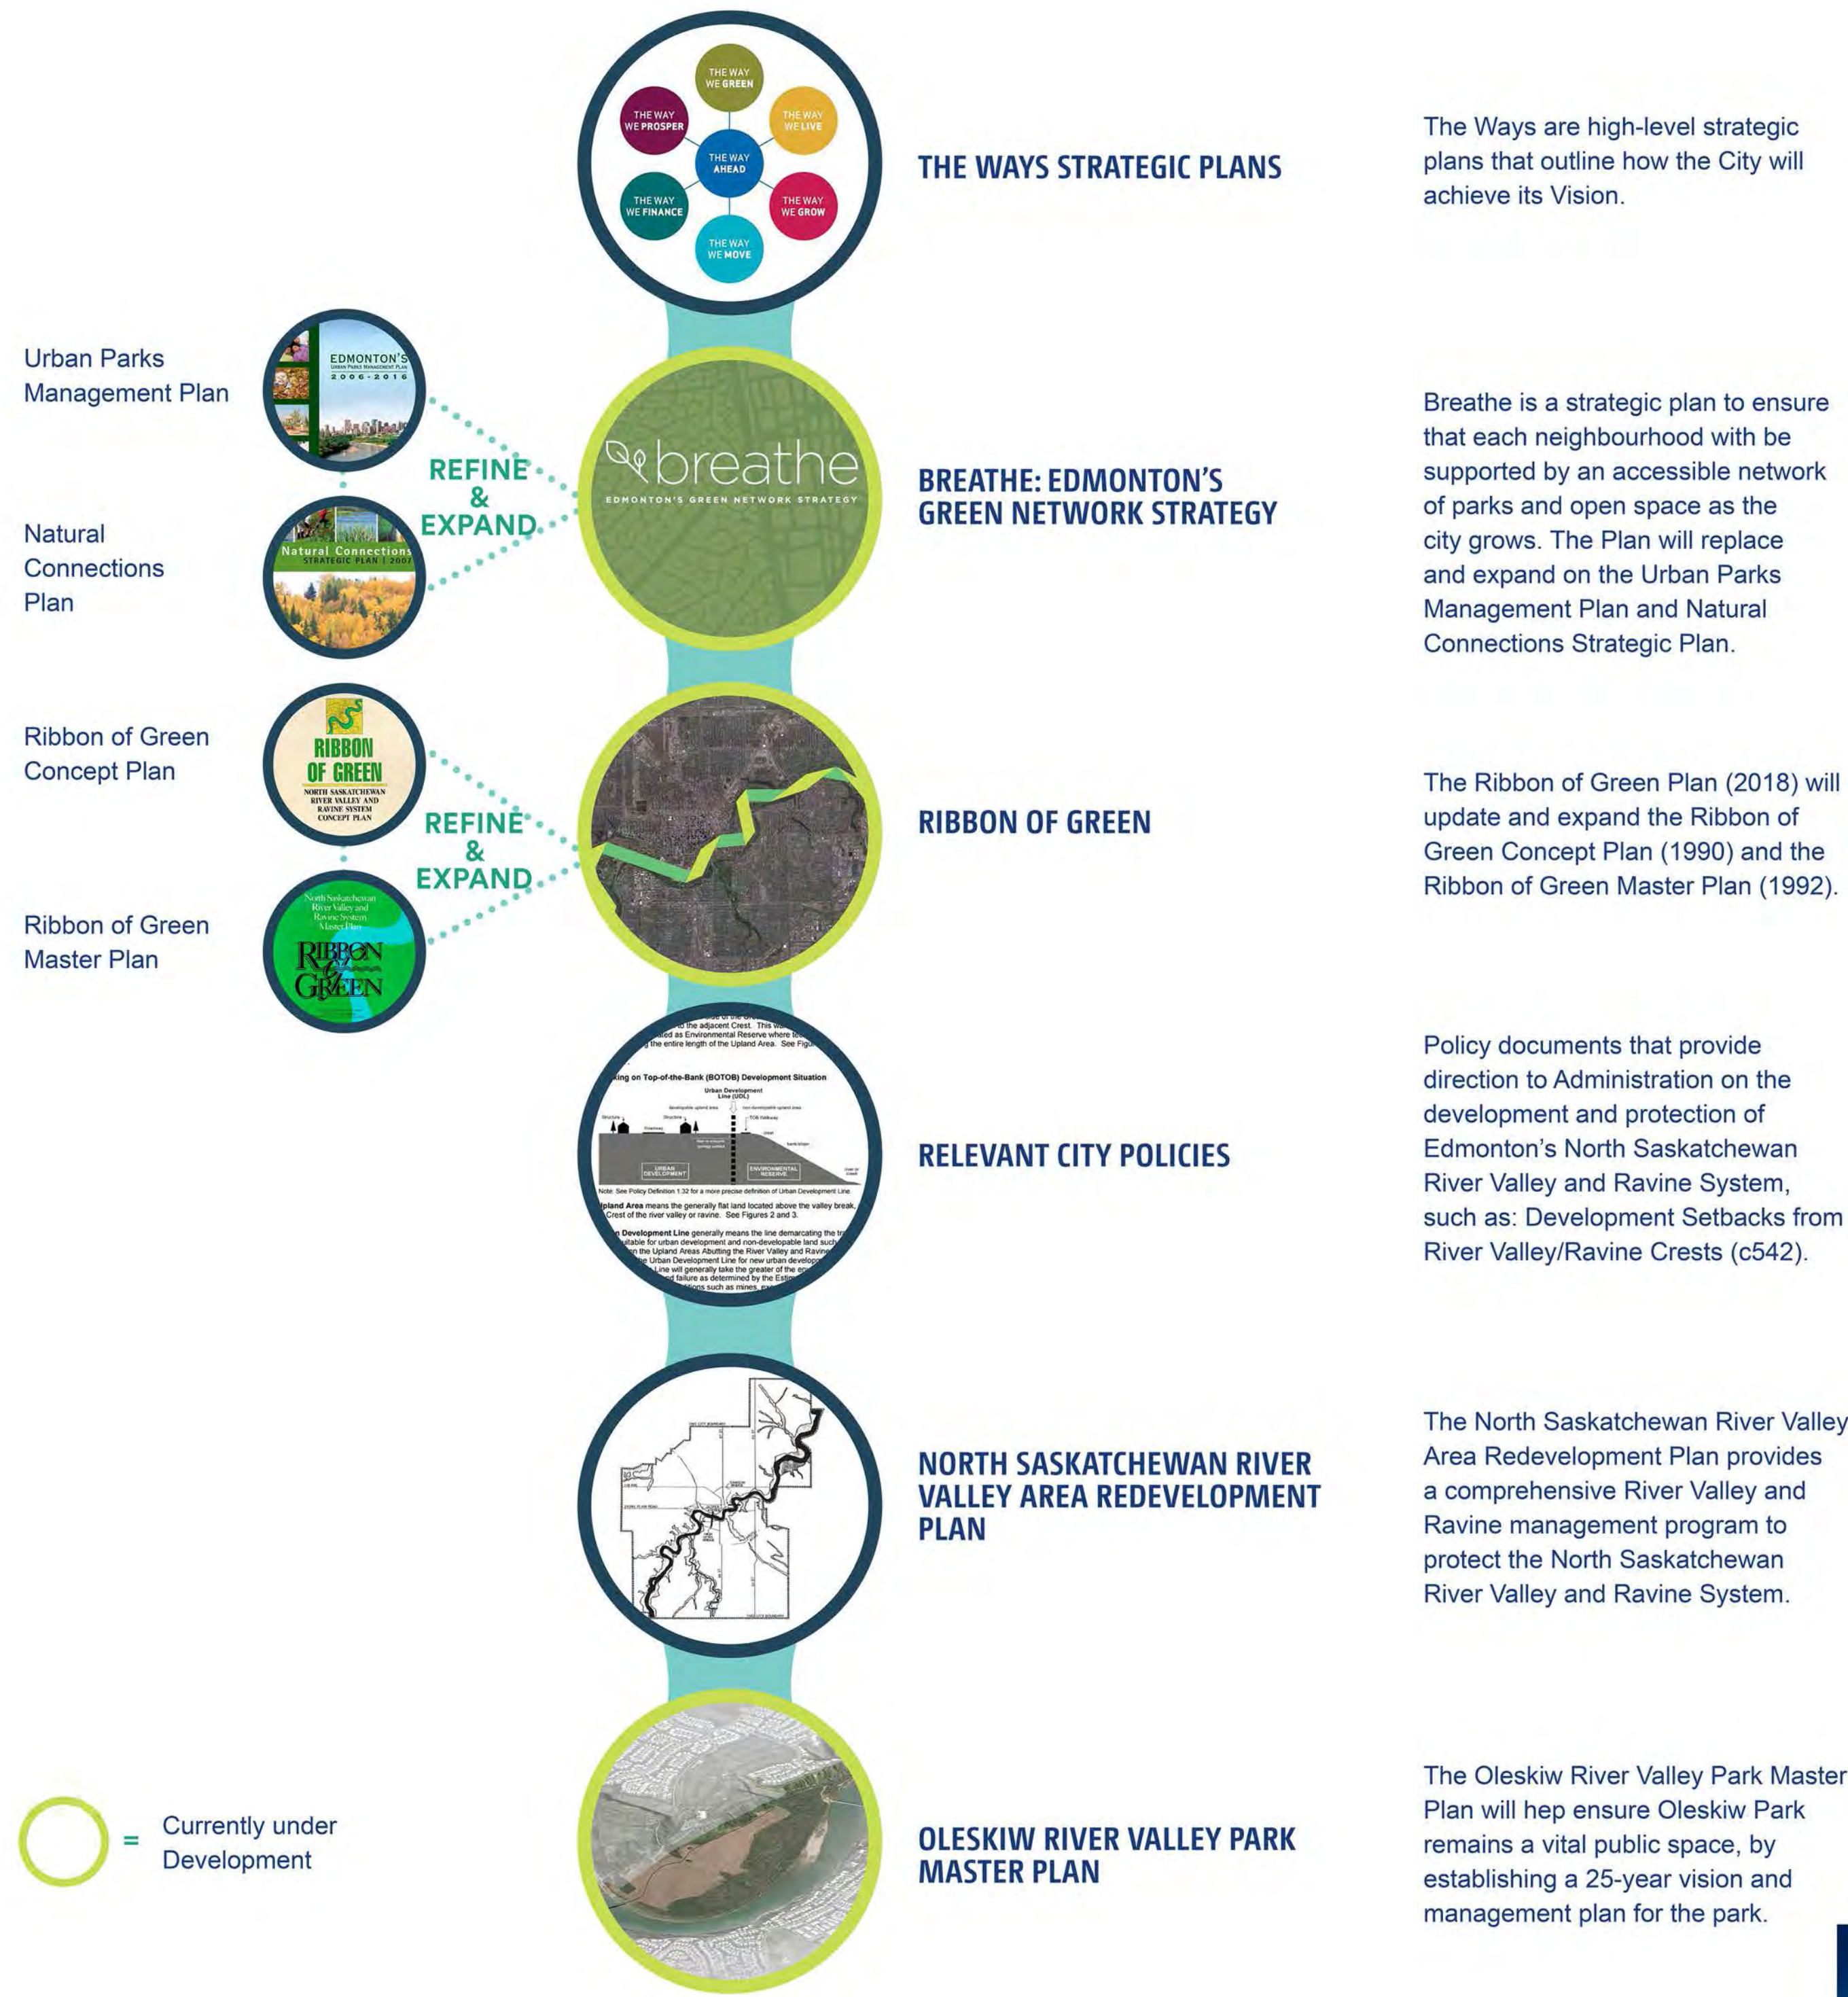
THE WAY WE GREEN
THE WAY WE PROSPER
THE WAY WE LIVE
THE WAY AHEAD
THE WAY WE FINANCE
THE WAY WE GROW
THE WAY WE MOVE

THE WAYS STRATEGIC PLANS

The Ways are high-level strategic plans that outline how the City will achieve its Vision.

Urban Parks Management Plan

EDMONTON'S URBAN PARKS MANAGEMENT PLAN 2006-2016

Natural Connections Plan

Natural Connections STRATEGIC PLAN | 2007

REFINE & EXPAND

breathe
EDMONTON'S GREEN NETWORK STRATEGY

BREATHE: EDMONTON'S GREEN NETWORK STRATEGY

Breathe is a strategic plan to ensure that each neighbourhood with be supported by an accessible network of parks and open space as the city grows. The Plan will replace and expand on the Urban Parks Management Plan and Natural Connections Strategic Plan.

Ribbon of Green Concept Plan

RIBBON OF GREEN
NORTH SASKATCHEWAN RIVER VALLEY AND RAVINE SYSTEM CONCEPT PLAN

Ribbon of Green Master Plan

North Saskatchewan River Valley and Ravine System Master Plan
RIBBON of GREEN

REFINE & EXPAND

RIBBON OF GREEN

The Ribbon of Green Plan (2018) will update and expand the Ribbon of Green Concept Plan (1990) and the Ribbon of Green Master Plan (1992).

RELEVANT CITY POLICIES

Policy documents that provide direction to Administration on the development and protection of Edmonton's North Saskatchewan River Valley and Ravine System, such as: Development Setbacks from River Valley/Ravine Crests (c542).

NORTH SASKATCHEWAN RIVER VALLEY AREA REDEVELOPMENT PLAN

The North Saskatchewan River Valley Area Redevelopment Plan provides a comprehensive River Valley and Ravine management program to protect the North Saskatchewan River Valley and Ravine System.

= Currently under Development

OLESKIW RIVER VALLEY PARK MASTER PLAN

The Oleskiw River Valley Park Master Plan will hep ensure Oleskiw Park remains a vital public space, by establishing a 25-year vision and management plan for the park.